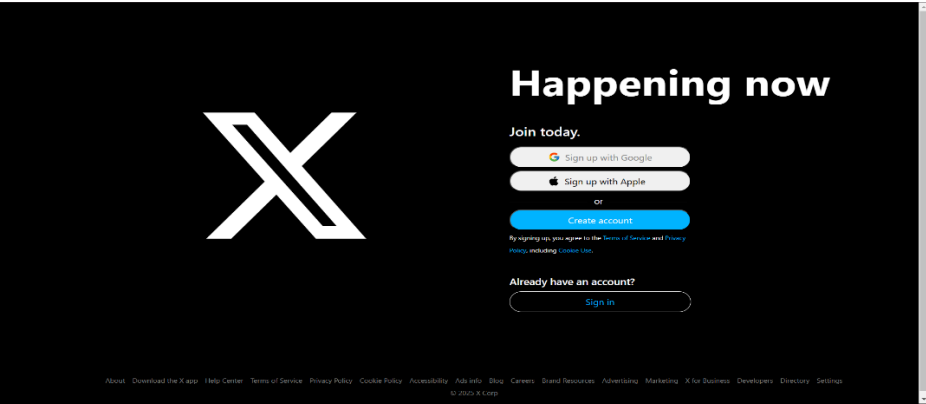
Happening now

Join today.

Sign up with Google

Sign up with Apple

or

Create account

By signing up, you agree to the Terms of Service and Privacy Policy, including Cookie Use.

Already have an account?

Sign in

About Download the X app Help Center Terms of Service Privacy Policy Cookie Policy Accessibility Ads info Blog Careers Brand Resources Advertising Marketing X for Business Developers Directory Settings

© 2025 X Corp.